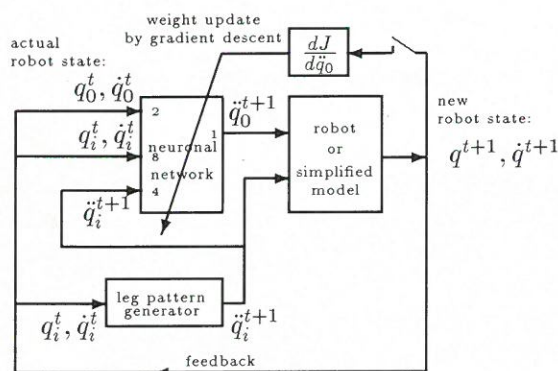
weight update by gradient descent

$\frac{dJ}{d\ddot{q}_0}$

actual robot state:

$q_0^t, \dot{q}_0^t$

$q_i^t, \dot{q}_i^t$

$\ddot{q}_i^{t+1}$

2

8

4

neuronal network

1

$\ddot{q}_0^{t+1}$

robot or simplified model

new robot state:

$q^{t+1}, \dot{q}^{t+1}$

leg pattern generator

$q_i^t, \dot{q}_i^t$

$\ddot{q}_i^{t+1}$

feedback